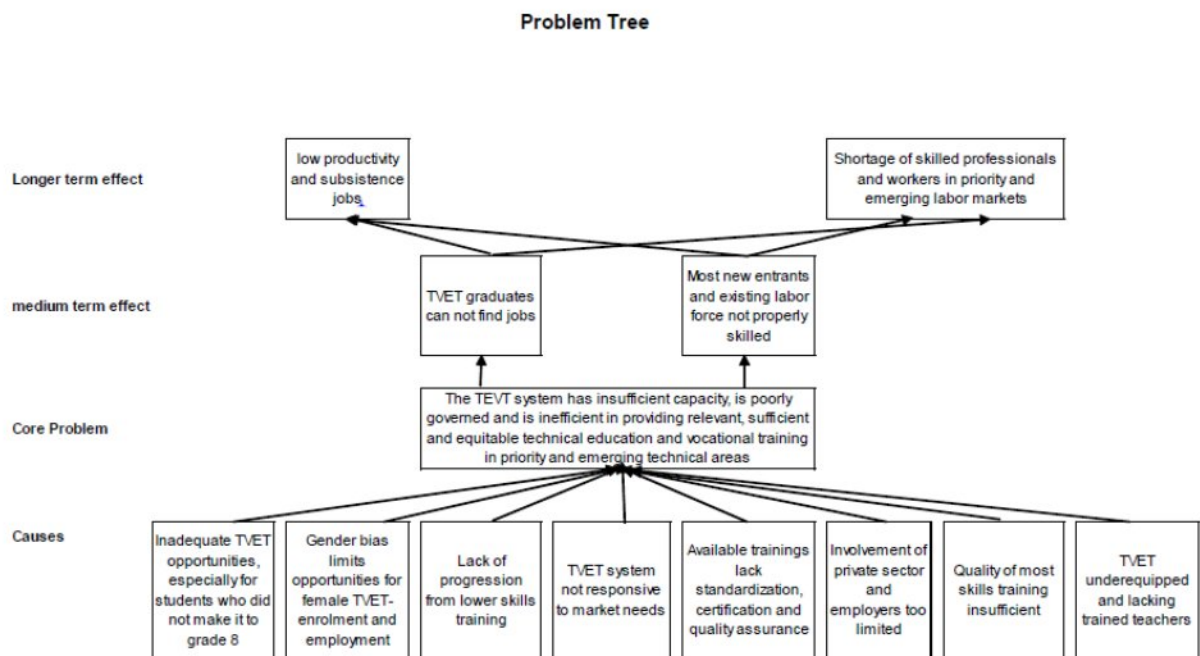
Problem Tree

Longer term effect

low productivity and subsistence jobs

Shortage of skilled professionals and workers in priority and emerging labor markets

medium term effect

TVET graduates can not find jobs

Most new entrants and existing labor force not properly skilled

Core Problem

The TEVT system has insufficient capacity, is poorly governed and is inefficient in providing relevant, sufficient and equitable technical education and vocational training in priority and emerging technical areas

Causes

Inadequate TVET opportunities, especially for students who did not make it to grade 8

Gender bias limits opportunities for female TVET-enrolment and employment

Lack of progression from lower skills training

TVET system not responsive to market needs

Available trainings lack standardization, certification and quality assurance

Involvement of private sector and employers too limited

Quality of most skills training insufficient

TVET underequipped and lacking trained teachers